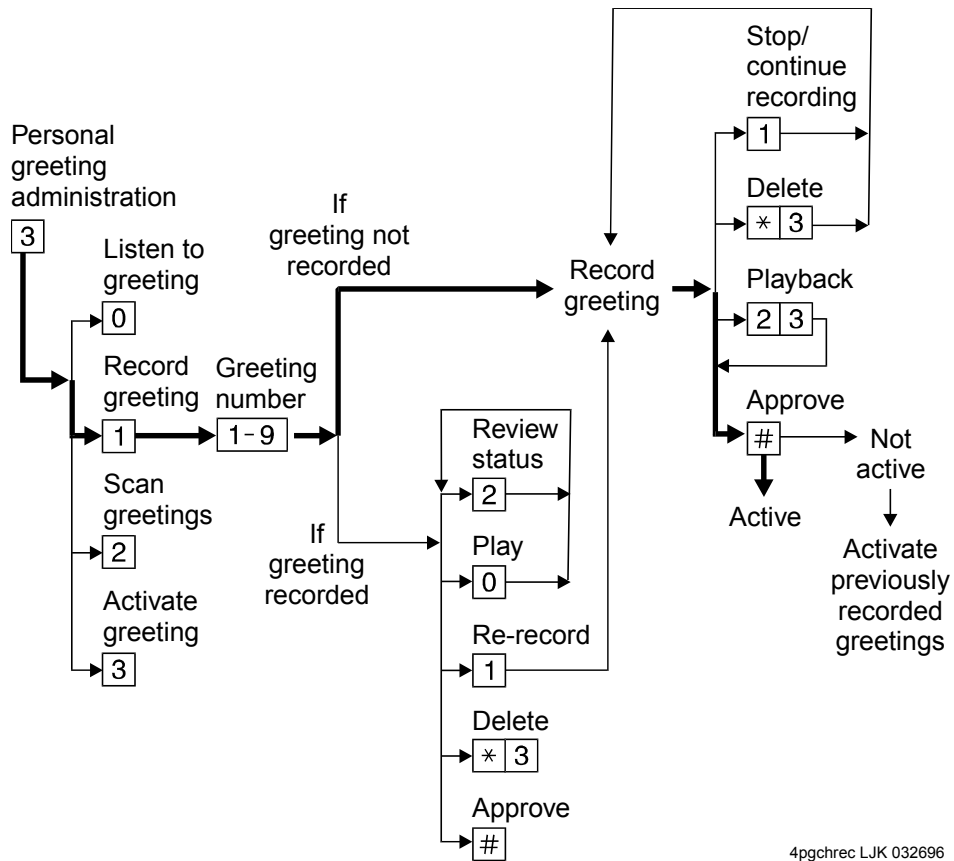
Personal greeting administration

3

Listen to greeting

0

Record greeting

1

Greeting number

1-9

Scan greetings

2

Activate greeting

3

If greeting not recorded

If greeting recorded

Review status

2

Play

0

Re-record

1

Delete

$*$ 3

Approve

#

Record greeting

Stop/ continue recording

1

Delete

$*$ 3

Playback

2 3

Approve

#

Not active

Active

Activate previously recorded greetings

4pgchrec LJK 032696